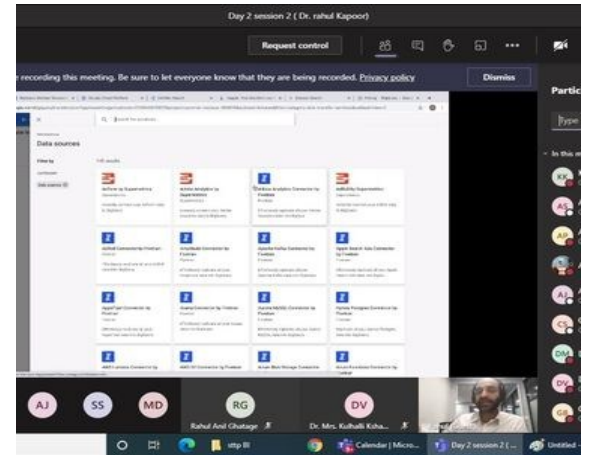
Day 2 session 2 ( Dr. rahul Kapoor)

Request control

recording this meeting. Be sure to let everyone know that they are being recorded. Privacy policy

Dismiss

Partic

Type

In this m

Data sources

Search for products

Filter by

Sub-publisher

Apache Kafka Connector by Fivetran

Amazon Redshift Connector by Fivetran

Apache Spark Connector by Fivetran

Azure Blob Storage Connector

KK

AS

AP

AJ

CS

DM

DV

GB

AJ

SS

MD

RG

Rahul Anil Ghatage

DV

Dr. Mrs. Kulkalli Ksha...

sttp III

Calendar | Micro...

Day 2 session 2 (...

Untitled -